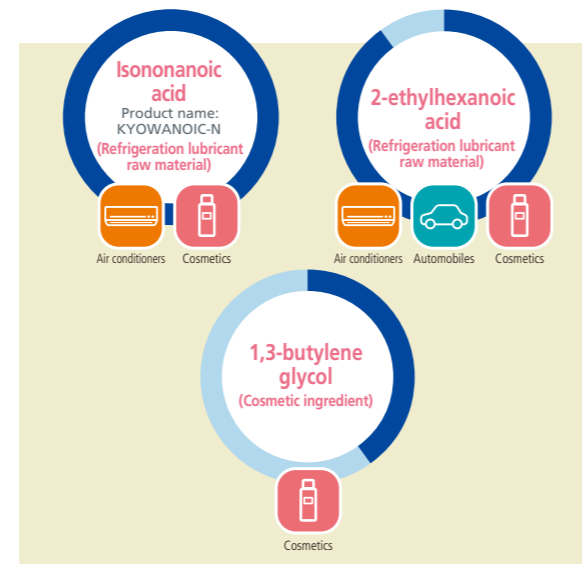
Isononanoic acid
Product name: KYOWANOIC-N
(Refrigeration lubricant raw material)

Air conditioners
Cosmetics

2-ethylhexanoic acid
(Refrigeration lubricant raw material)

Air conditioners
Automobiles
Cosmetics

1,3-butylene glycol
(Cosmetic ingredient)

Cosmetics